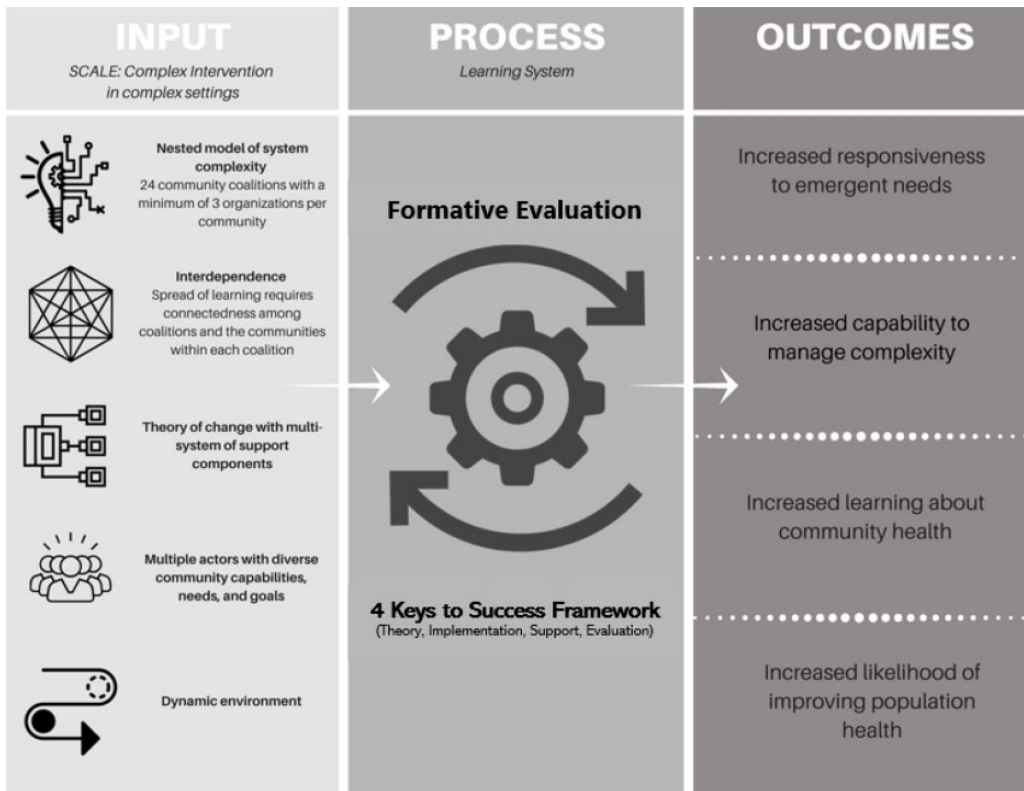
INPUT
SCALE: Complex Intervention in complex settings

PROCESS
Learning System

OUTCOMES

Nested model of system complexity
24 community coalitions with a minimum of 3 organizations per community

Interdependence
Spread of learning requires connectedness among coalitions and the communities within each coalition

Theory of change with multi-system of support components

Multiple actors with diverse community capabilities, needs, and goals

Dynamic environment

Formative Evaluation

4 Keys to Success Framework
(Theory, Implementation, Support, Evaluation)

Increased responsiveness to emergent needs

Increased capability to manage complexity

Increased learning about community health

Increased likelihood of improving population health